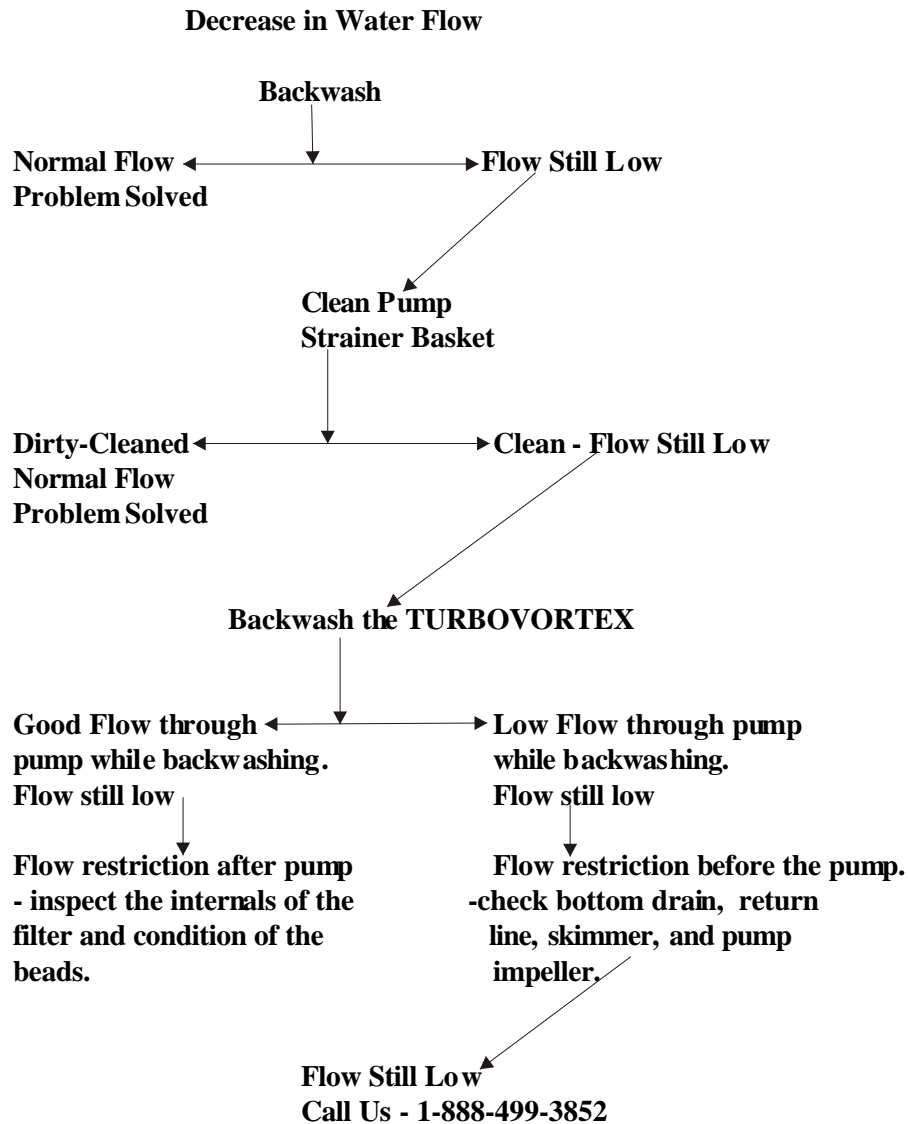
Decrease in Water Flow

Backwash

Normal Flow
Problem Solved

Flow Still Low

Clean Pump
Strainer Basket

Dirty-Cleaned
Normal Flow
Problem Solved

Clean - Flow Still Low

Backwash the TURBOVORTEX

Good Flow through pump while backwashing.
Flow still low

Flow restriction after pump - inspect the internals of the filter and condition of the beads.

Low Flow through pump while backwashing.
Flow still low

Flow restriction before the pump.
-check bottom drain, return line, skimmer, and pump impeller.

Flow Still Low
Call Us - 1-888-499-3852